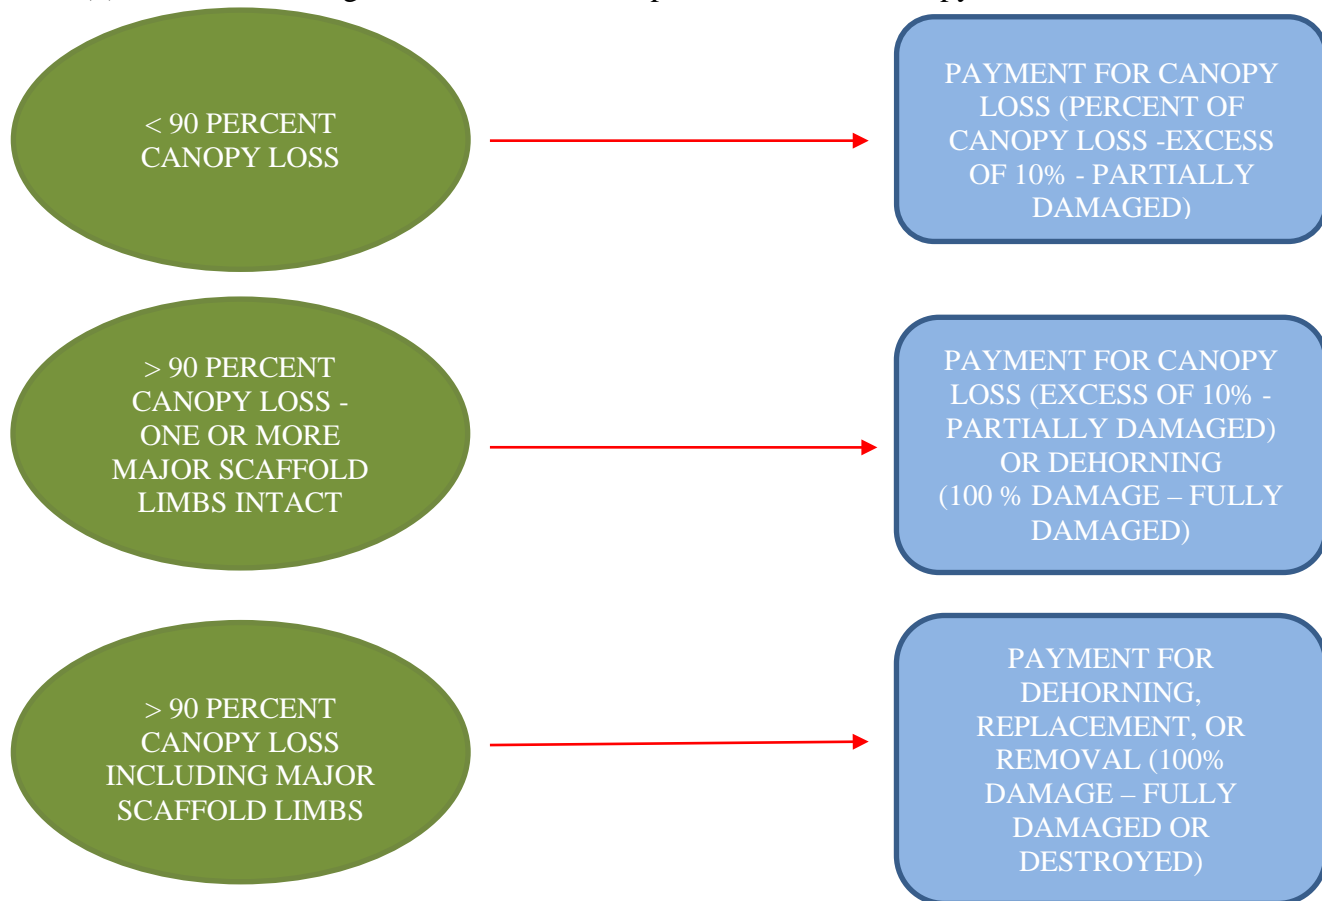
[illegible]

< 90 PERCENT CANOPY LOSS

PAYMENT FOR CANOPY LOSS (PERCENT OF CANOPY LOSS -EXCESS OF 10% - PARTIALLY DAMAGED)

> 90 PERCENT CANOPY LOSS - ONE OR MORE MAJOR SCAFFOLD LIMBS INTACT

PAYMENT FOR CANOPY LOSS (EXCESS OF 10% - PARTIALLY DAMAGED) OR DEHORNING (100 % DAMAGE – FULLY DAMAGED)

> 90 PERCENT CANOPY LOSS INCLUDING MAJOR SCAFFOLD LIMBS

PAYMENT FOR DEHORNING, REPLACEMENT, OR REMOVAL (100% DAMAGE – FULLY DAMAGED OR DESTROYED)